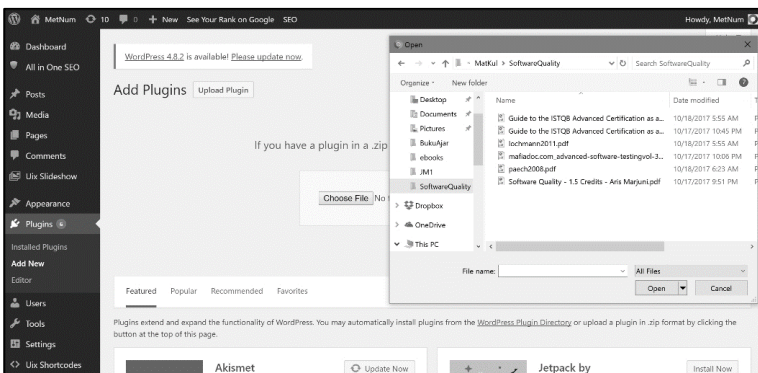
MetNum 10 0 + New See Your Rank on Google SEO

Howdy, MetNum

Dashboard
All in One SEO
Posts
Media
Pages
Comments
Uix Slideshow
Appearance
Plugins 4
Installed Plugins
Add New
Editor
Users
Tools
Settings
Uix Shortcodes

WordPress 4.8.2 is available! Please update now.

Add Plugins Upload Plugin

If you have a plugin in a .zip

Choose File No

Featured Popular Recommended Favorites

Plugins extend and expand the functionality of WordPress. You may automatically install plugins from the WordPress Plugin Directory or upload a plugin in .zip format by clicking the button at the top of this page.

Akismet
Update Now

Jetpack by
Install Now

Open

MatKul > SoftwareQuality
Search SoftwareQuality

Organize New folder

Desktop
Documents
Pictures
BukuAjar
ebooks
JM1
SoftwareQuality
Dropbox
OneDrive
This PC

| Name | Date modified |
|---|---|
| Guide to the ISTQB Advanced Certification as a... | 10/18/2017 5:55 AM |
| Guide to the ISTQB Advanced Certification as a... | 10/17/2017 10:45 PM |
| lochmann2011.pdf | 10/18/2017 5:55 AM |
| mafiadoc.com_advanced-software-testingvol-3... | 10/17/2017 10:06 PM |
| paech2008.pdf | 10/18/2017 6:23 AM |
| Software Quality - 1.5 Credits - Aris Marjuni.pdf | 10/17/2017 9:51 PM |

File name:
All Files
Open
Cancel